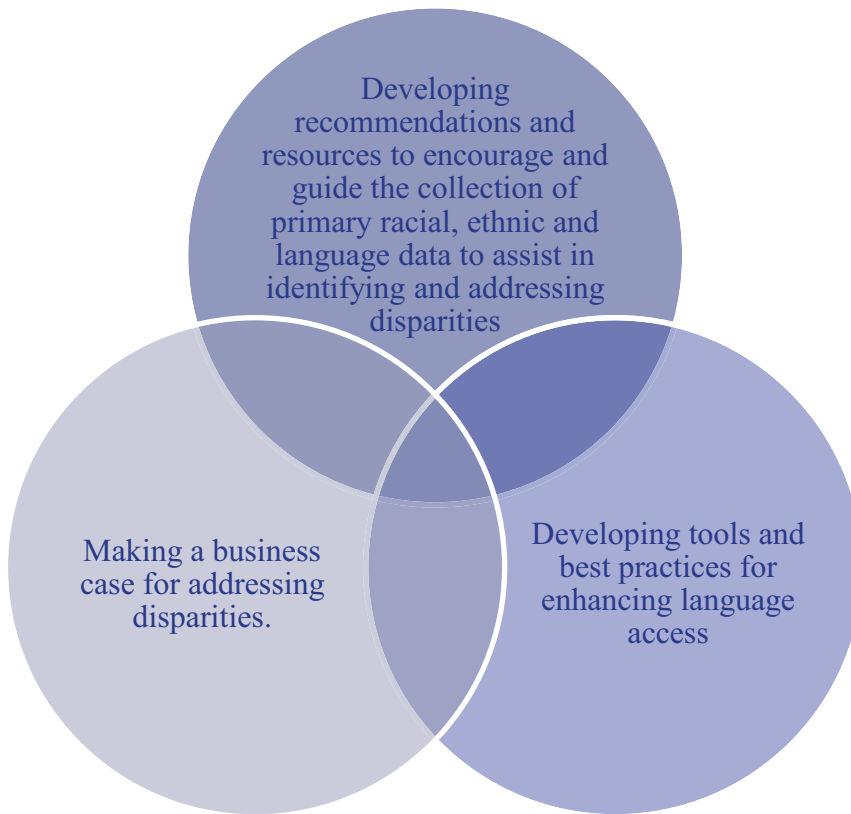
Developing recommendations and resources to encourage and guide the collection of primary racial, ethnic and language data to assist in identifying and addressing disparities

Making a business case for addressing disparities.

Developing tools and best practices for enhancing language access